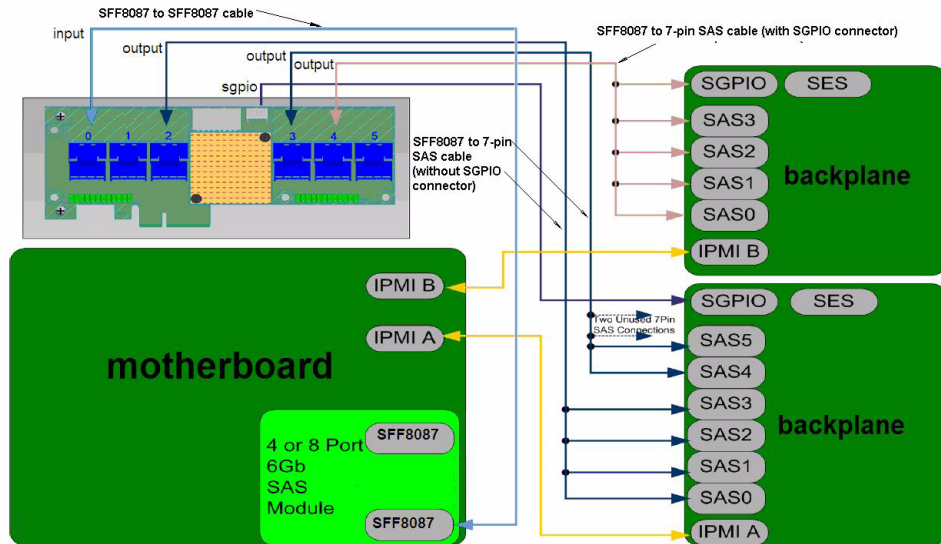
SFF8087 to SFF8087 cable

input

output

output

output

sgpio

SFF8087 to 7-pin SAS cable (with SGPIO connector)

0 1 2 3 4 5

SFF8087 to 7-pin SAS cable (without SGPIO connector)

SGPIO

SES

SAS3

SAS2

SAS1

SAS0

IPMI B

backplane

IPMI B

IPMI A

motherboard

SGPIO

SES

Two Unused 7Pin SAS Connections

SAS5

SAS4

SAS3

SAS2

SAS1

SAS0

IPMI A

backplane

4 or 8 Port 6Gb SAS Module

SFF8087

SFF8087